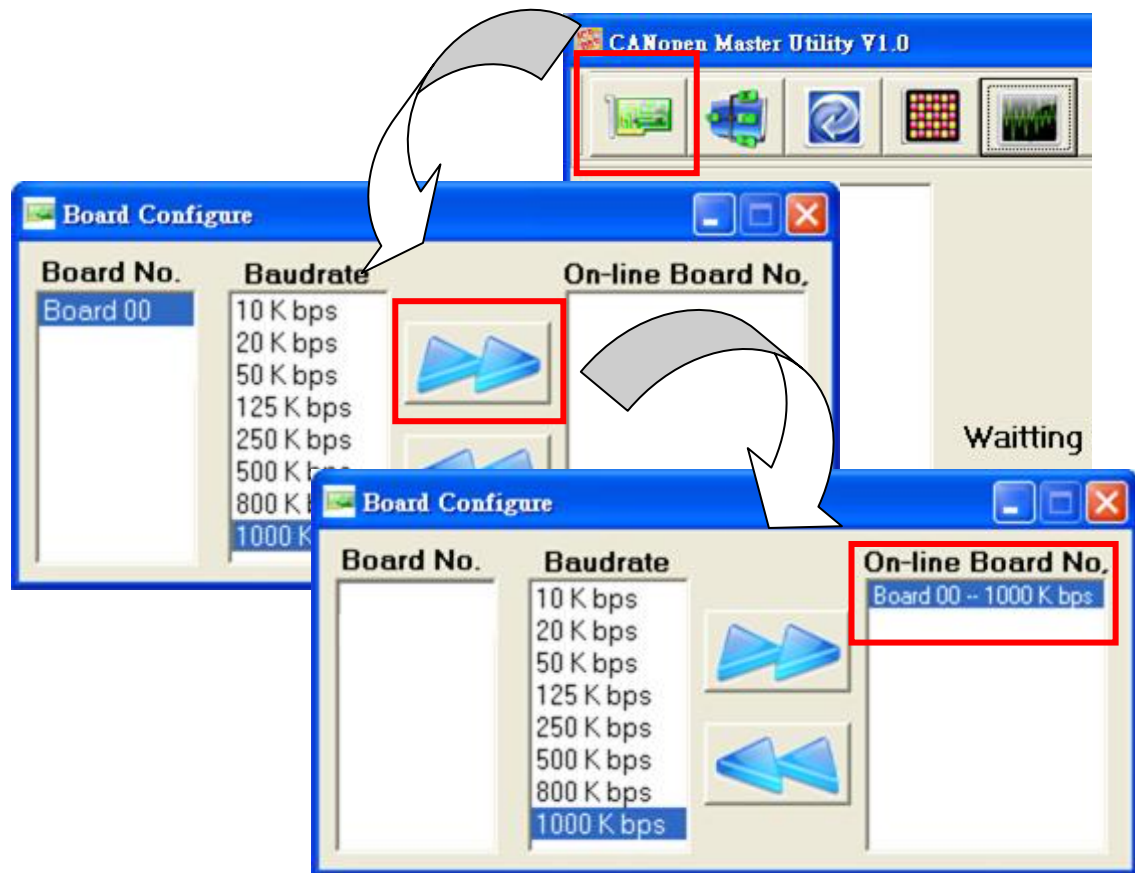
CANopen Master Utility V1.0

Waitting

Board Configure

Board No.
Board 00

Baudrate
10 K bps
20 K bps
50 K bps
125 K bps
250 K bps
500 K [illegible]
800 K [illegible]
1000 K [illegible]

On-line Board No.

Board Configure

Board No.

Baudrate
10 K bps
20 K bps
50 K bps
125 K bps
250 K bps
500 K bps
800 K bps
1000 K bps

On-line Board No.
Board 00 -- 1000 K bps